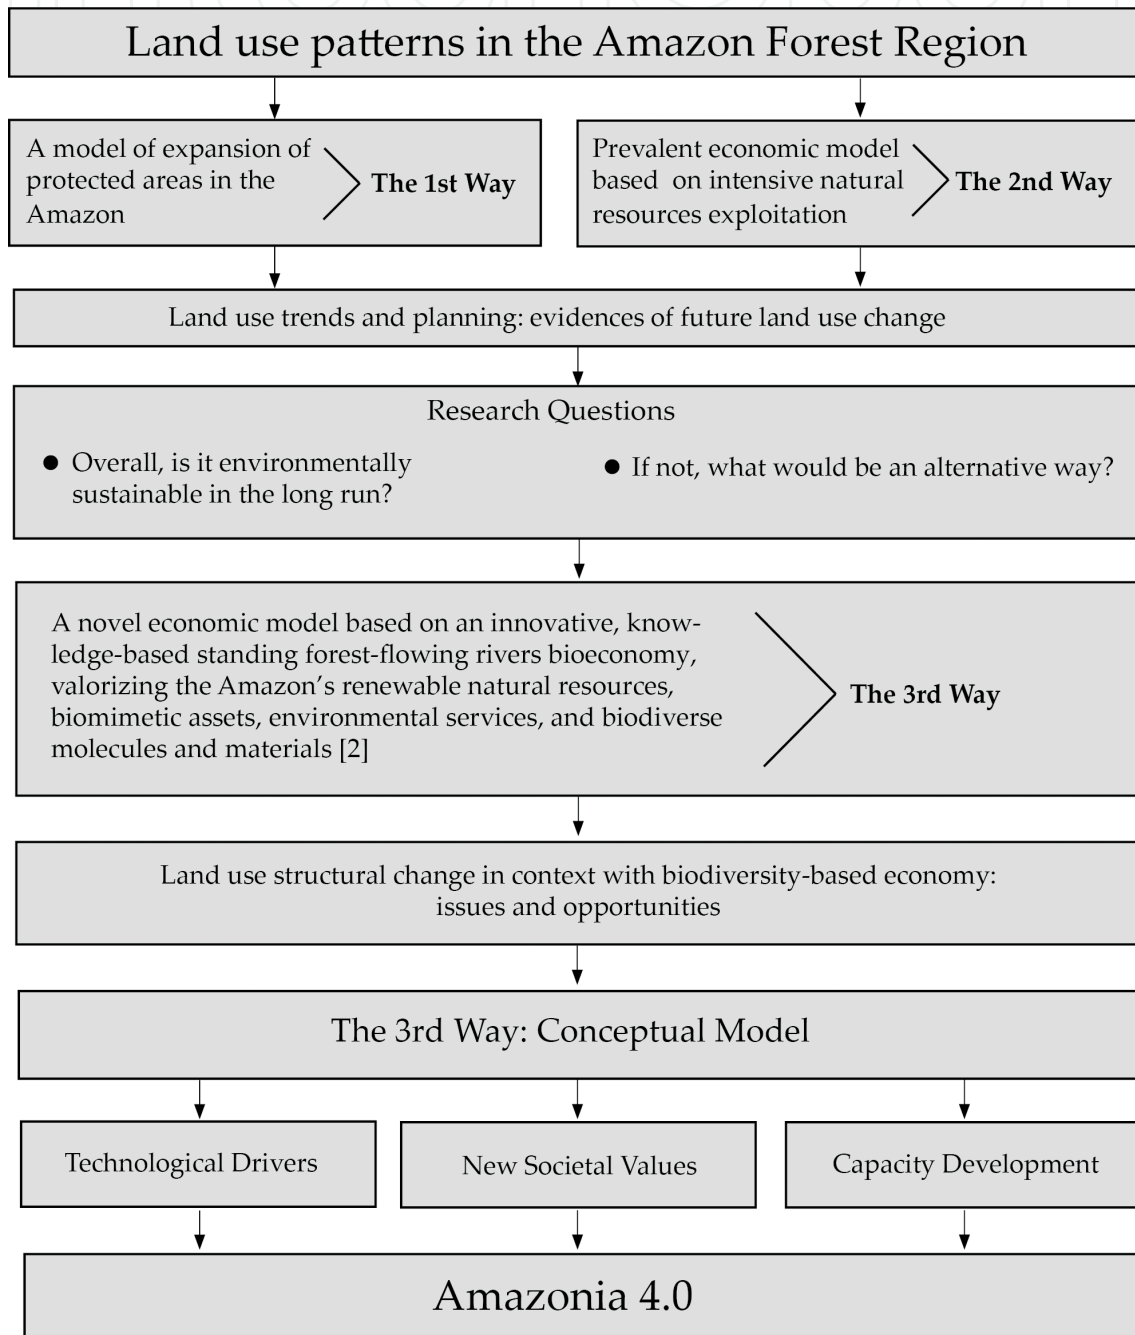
Land use patterns in the Amazon Forest Region

A model of expansion of protected areas in the Amazon

The 1st Way

Prevalent economic model based on intensive natural resources exploitation

The 2nd Way

Land use trends and planning: evidences of future land use change

Research Questions

● Overall, is it environmentally sustainable in the long run?

● If not, what would be an alternative way?

A novel economic model based on an innovative, knowledge-based standing forest-flowing rivers bioeconomy, valorizing the Amazon's renewable natural resources, biomimetic assets, environmental services, and biodiverse molecules and materials [2]

The 3rd Way

Land use structural change in context with biodiversity-based economy: issues and opportunities

The 3rd Way: Conceptual Model

Technological Drivers

New Societal Values

Capacity Development

Amazonia 4.0